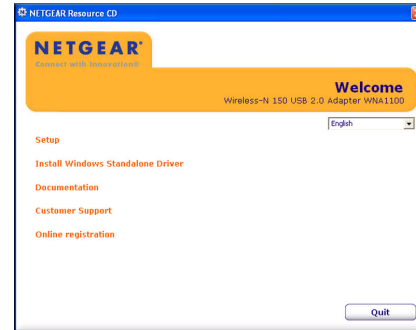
NETGEAR Resource CD

NETGEAR®
Connect with Innovation®

Welcome
Wireless-N 150 USB 2.0 Adapter WNA1100

English

Setup

Install Windows Standalone Driver

Documentation

Customer Support

Online registration

Quit